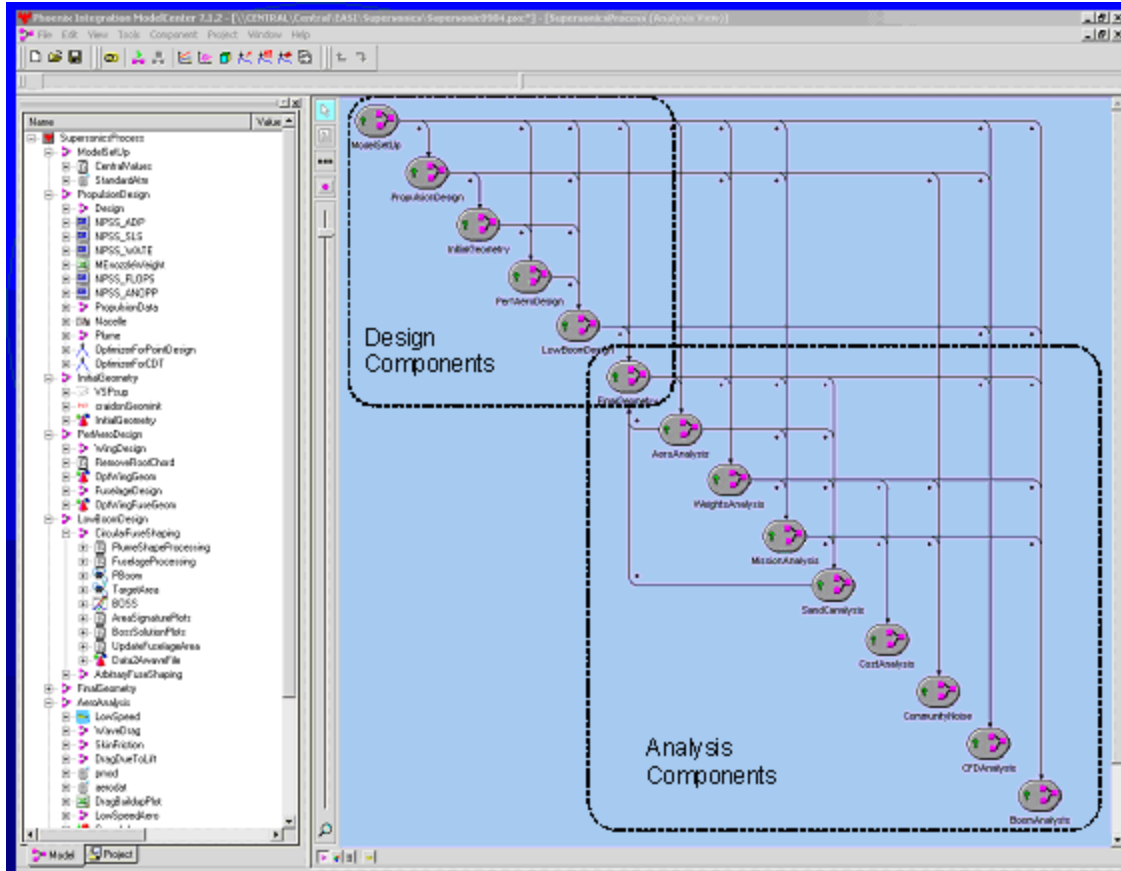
Phoenix Integration ModelCenter 7.1.2 - [\\CENTRAL\Central\EASI\Supersonics\Supersonic0904.pxc*] - [SupersonicsProcess (Analysis View)]

File Edit View Tools Component Project Window Help

Name | Value

SupersonicsProcess
ModelSetUp
CentralValues
StandardAtm
PropulsionDesign
Design
NPSS_ADP
NPSS_SLS
NPSS_WATE
MEnozzleWeight
NPSS_FLOPS
NPSS_ANOPP
PropulsionData
Nacelle
Plane
OptimizerForPointDesign
OptimizerForCDT
InitialGeometry
VSPcup
craidonGeomInit
InitialGeometry
PerfAeroDesign
WingDesign
RemoveRootChord
OptWingGeom
FuselageDesign
OptWingFuseGeom
LowBoomDesign
CircularFuseShaping
PlumeShapeProcessing
FuselageProcessing
PBoom
TargetArea
BOSS
AreaSignaturePlots
BossSolutionPlots
UpdateFuselageArea
Data2AwaveFile
ArbitrayFuseShaping
FinalGeometry
AeroAnalysis
LowSpeed
WaveDrag
SkinFriction
DragDueToLift
pmod
aerodat
DragBuildupPlot
LowSpeedAero

Model Project

ModelSetUp
PropulsionDesign
InitialGeometry
PerfAeroDesign
LowBoomDesign
FinalGeometry
AeroAnalysis
WeightsAnalysis
MissionAnalysis
SandCanalysis
CostAnalysis
CommunityNoise
CFDAnalysis
BoomAnalysis

Design Components

Analysis Components